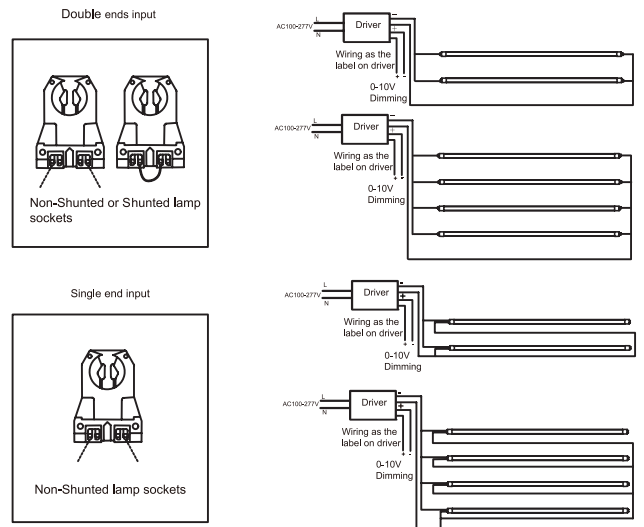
Double ends input

Non-Shunted or Shunted lamp sockets

AC100-277V L N

Driver

-
+

Wiring as the label on driver

+ -

0-10V Dimming

AC100-277V L N

Driver

-
+

Wiring as the label on driver

+ -

0-10V Dimming

Single end input

Non-Shunted lamp sockets

AC100-277V L N

Driver

-
+

Wiring as the label on driver

+ -

0-10V Dimming

AC100-277V L N

Driver

-
+

Wiring as the label on driver

+ -

0-10V Dimming